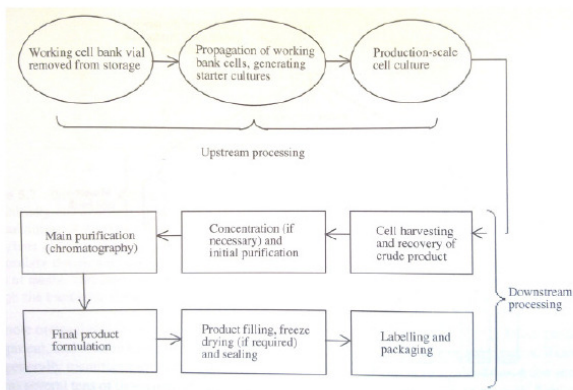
Working cell bank vial removed from storage

Propagation of working bank cells, generating starter cultures

Production-scale cell culture

Upstream processing

Cell harvesting and recovery of crude product

Concentration (if necessary) and initial purification

Main purification (chromatography)

Final product formulation

Product filling, freeze drying (if required) and sealing

Labelling and packaging

Downstream processing